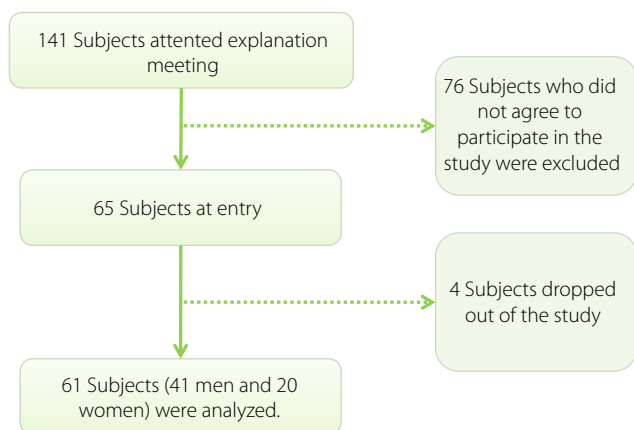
141 Subjects attented explanation meeting

76 Subjects who did not agree to participate in the study were excluded

65 Subjects at entry

4 Subjects dropped out of the study

61 Subjects (41 men and 20 women) were analyzed.